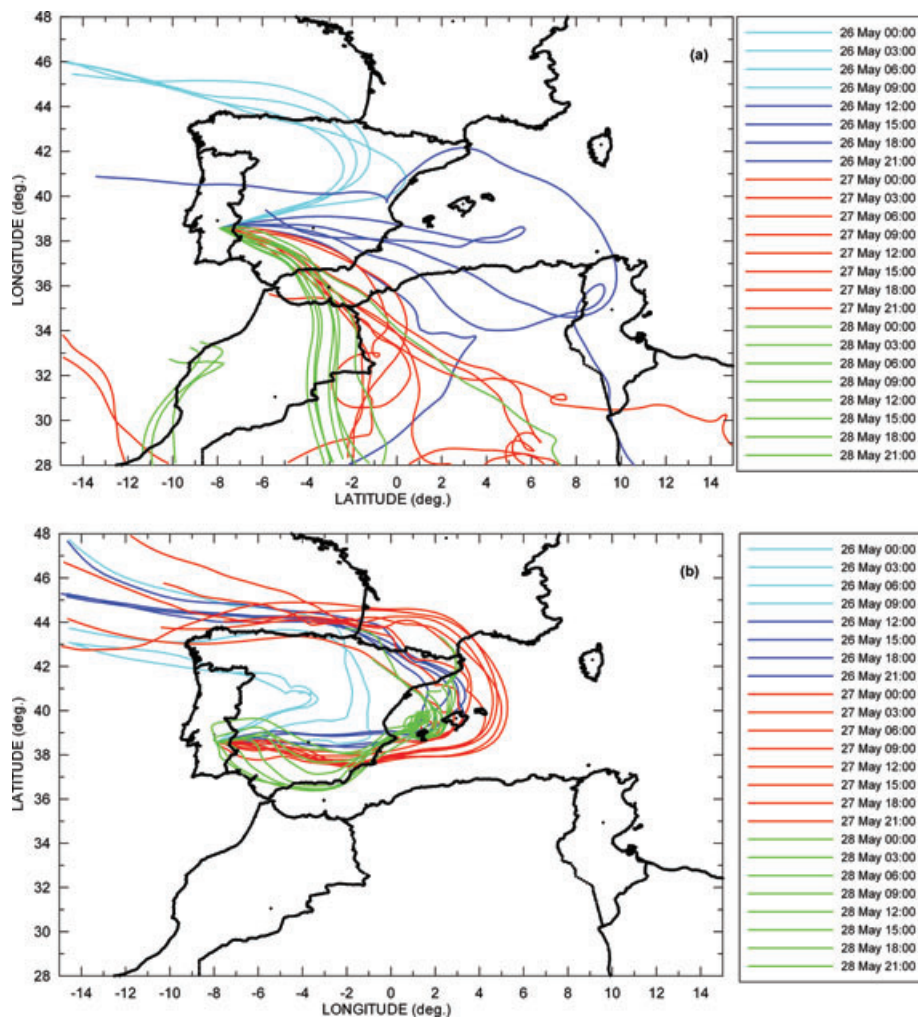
(a)

LONGITUDE (deg.)

48
46
44
42
40
38
36
34
32
30
28

-14 -12 -10 -8 -6 -4 -2 0 2 4 6 8 10 12 14

LATITUDE (deg.)

26 May 00:00
26 May 03:00
26 May 06:00
26 May 09:00
26 May 12:00
26 May 15:00
26 May 18:00
26 May 21:00
27 May 00:00
27 May 03:00
27 May 06:00
27 May 09:00
27 May 12:00
27 May 15:00
27 May 18:00
27 May 21:00
28 May 00:00
28 May 03:00
28 May 06:00
28 May 09:00
28 May 12:00
28 May 15:00
28 May 18:00
28 May 21:00

(b)

LATITUDE (deg.)

48
46
44
42
40
38
36
34
32
30
28

-14 -12 -10 -8 -6 -4 -2 0 2 4 6 8 10 12 14

LONGITUDE (deg.)

26 May 00:00
26 May 03:00
26 May 06:00
26 May 09:00
26 May 12:00
26 May 15:00
26 May 18:00
26 May 21:00
27 May 00:00
27 May 03:00
27 May 06:00
27 May 09:00
27 May 12:00
27 May 15:00
27 May 18:00
27 May 21:00
28 May 00:00
28 May 03:00
28 May 06:00
28 May 09:00
28 May 12:00
28 May 15:00
28 May 18:00
28 May 21:00